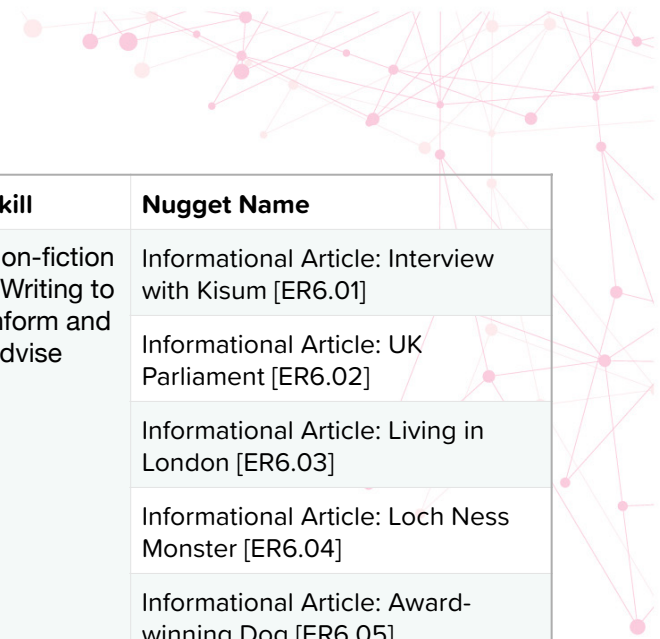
| kill | Nugget Name |
|---|---|
| on-fiction Writing to nform and dvise | Informational Article: Interview with Kisum [ER6.01] |
| | Informational Article: UK Parliament [ER6.02] |
| | Informational Article: Living in London [ER6.03] |
| | Informational Article: Loch Ness Monster [ER6.04] |
| | Informational Article: Award-winning Dog [ER6.05] |